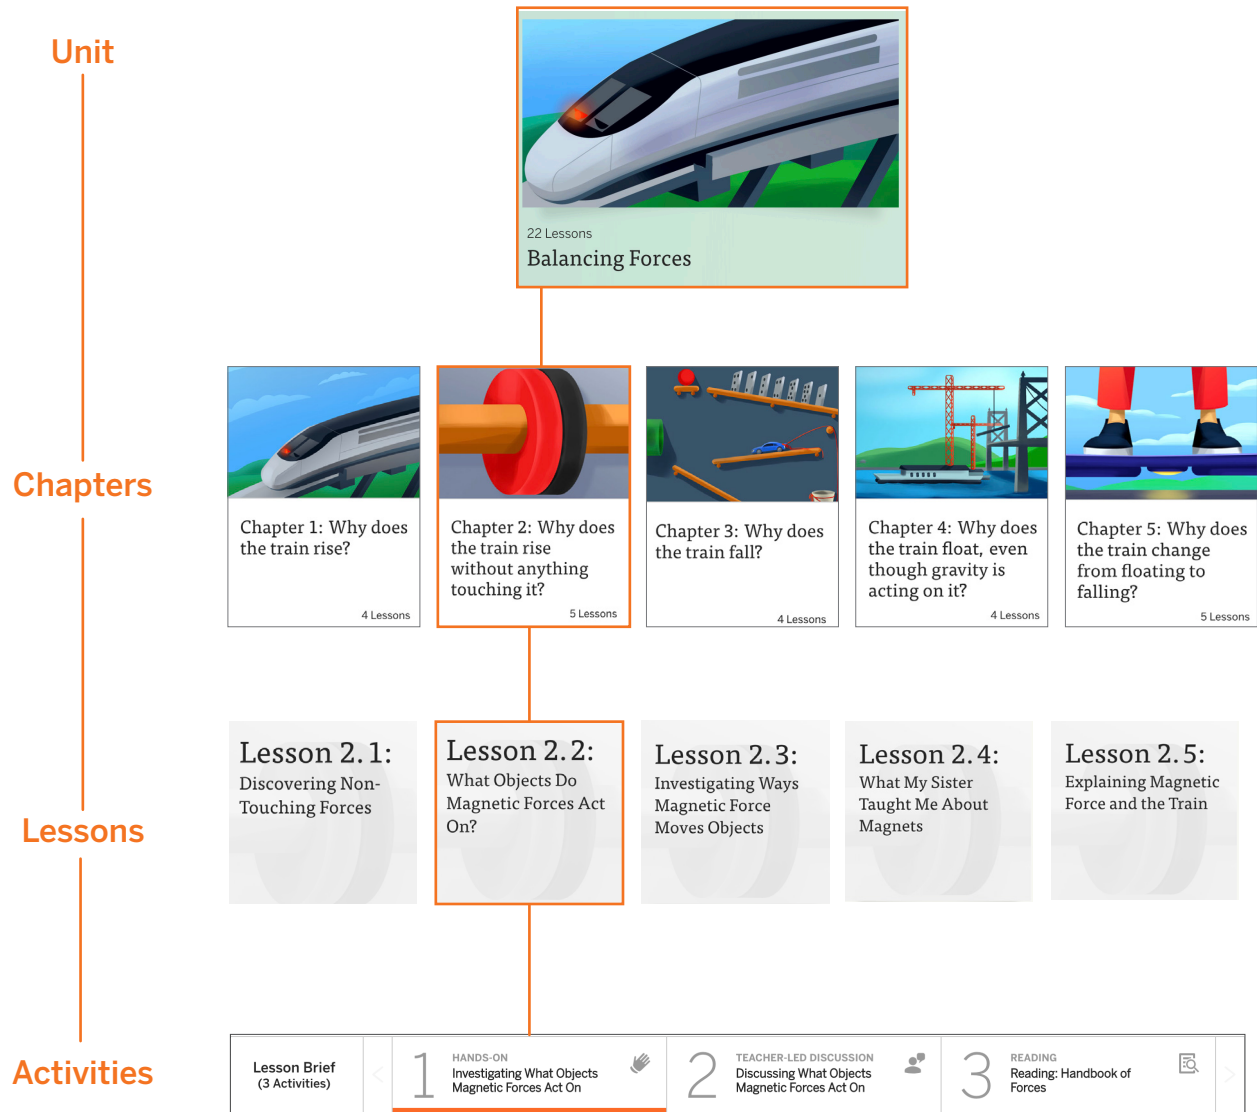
Unit

22 Lessons
Balancing Forces

Chapters

Chapter 1: Why does the train rise?
4 Lessons

Chapter 2: Why does the train rise without anything touching it?
5 Lessons

Chapter 3: Why does the train fall?
4 Lessons

Chapter 4: Why does the train float, even though gravity is acting on it?
4 Lessons

Chapter 5: Why does the train change from floating to falling?
5 Lessons

Lessons

Lesson 2.1: Discovering Non-Touching Forces

Lesson 2.2: What Objects Do Magnetic Forces Act On?

Lesson 2.3: Investigating Ways Magnetic Force Moves Objects

Lesson 2.4: What My Sister Taught Me About Magnets

Lesson 2.5: Explaining Magnetic Force and the Train

Activities

Lesson Brief
(3 Activities)

1 HANDS-ON
Investigating What Objects Magnetic Forces Act On

2 TEACHER-LED DISCUSSION
Discussing What Objects Magnetic Forces Act On

3 READING
Reading: Handbook of Forces